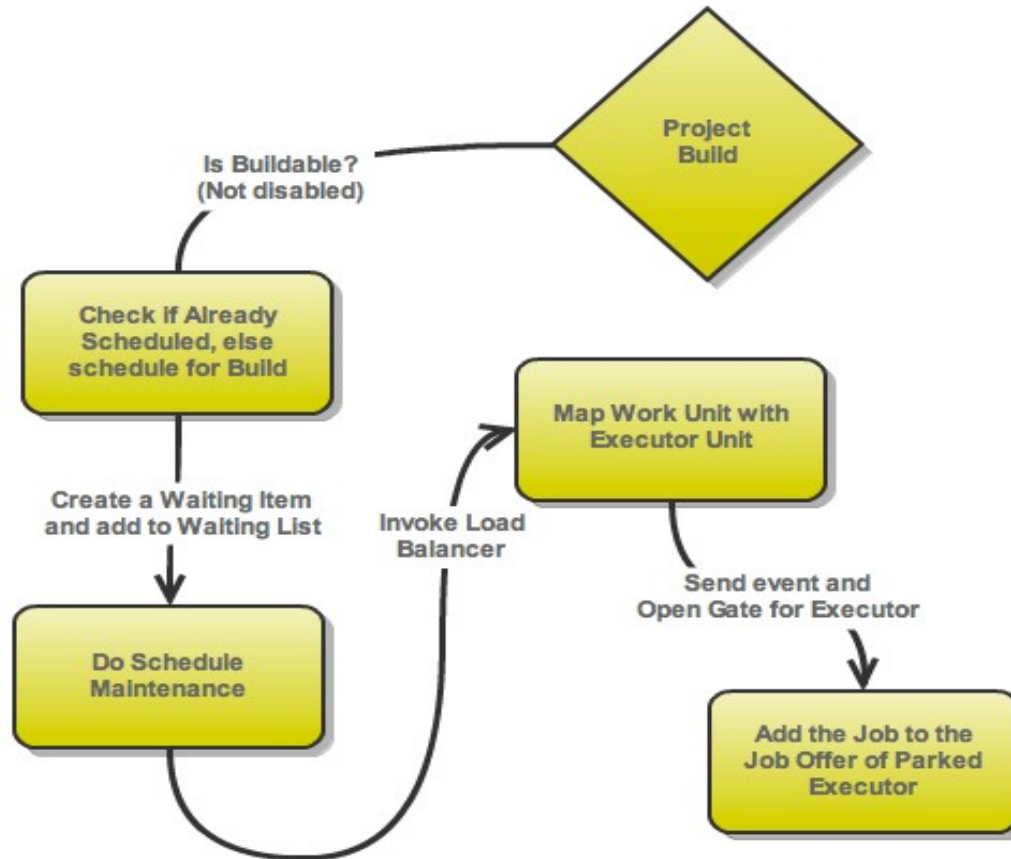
Project Build

Is Buildable? (Not disabled)

Check if Already Scheduled, else schedule for Build

Create a Waiting Item and add to Waiting List

Do Schedule Maintenance

Invoke Load Balancer

Map Work Unit with Executor Unit

Send event and Open Gate for Executor

Add the Job to the Job Offer of Parked Executor